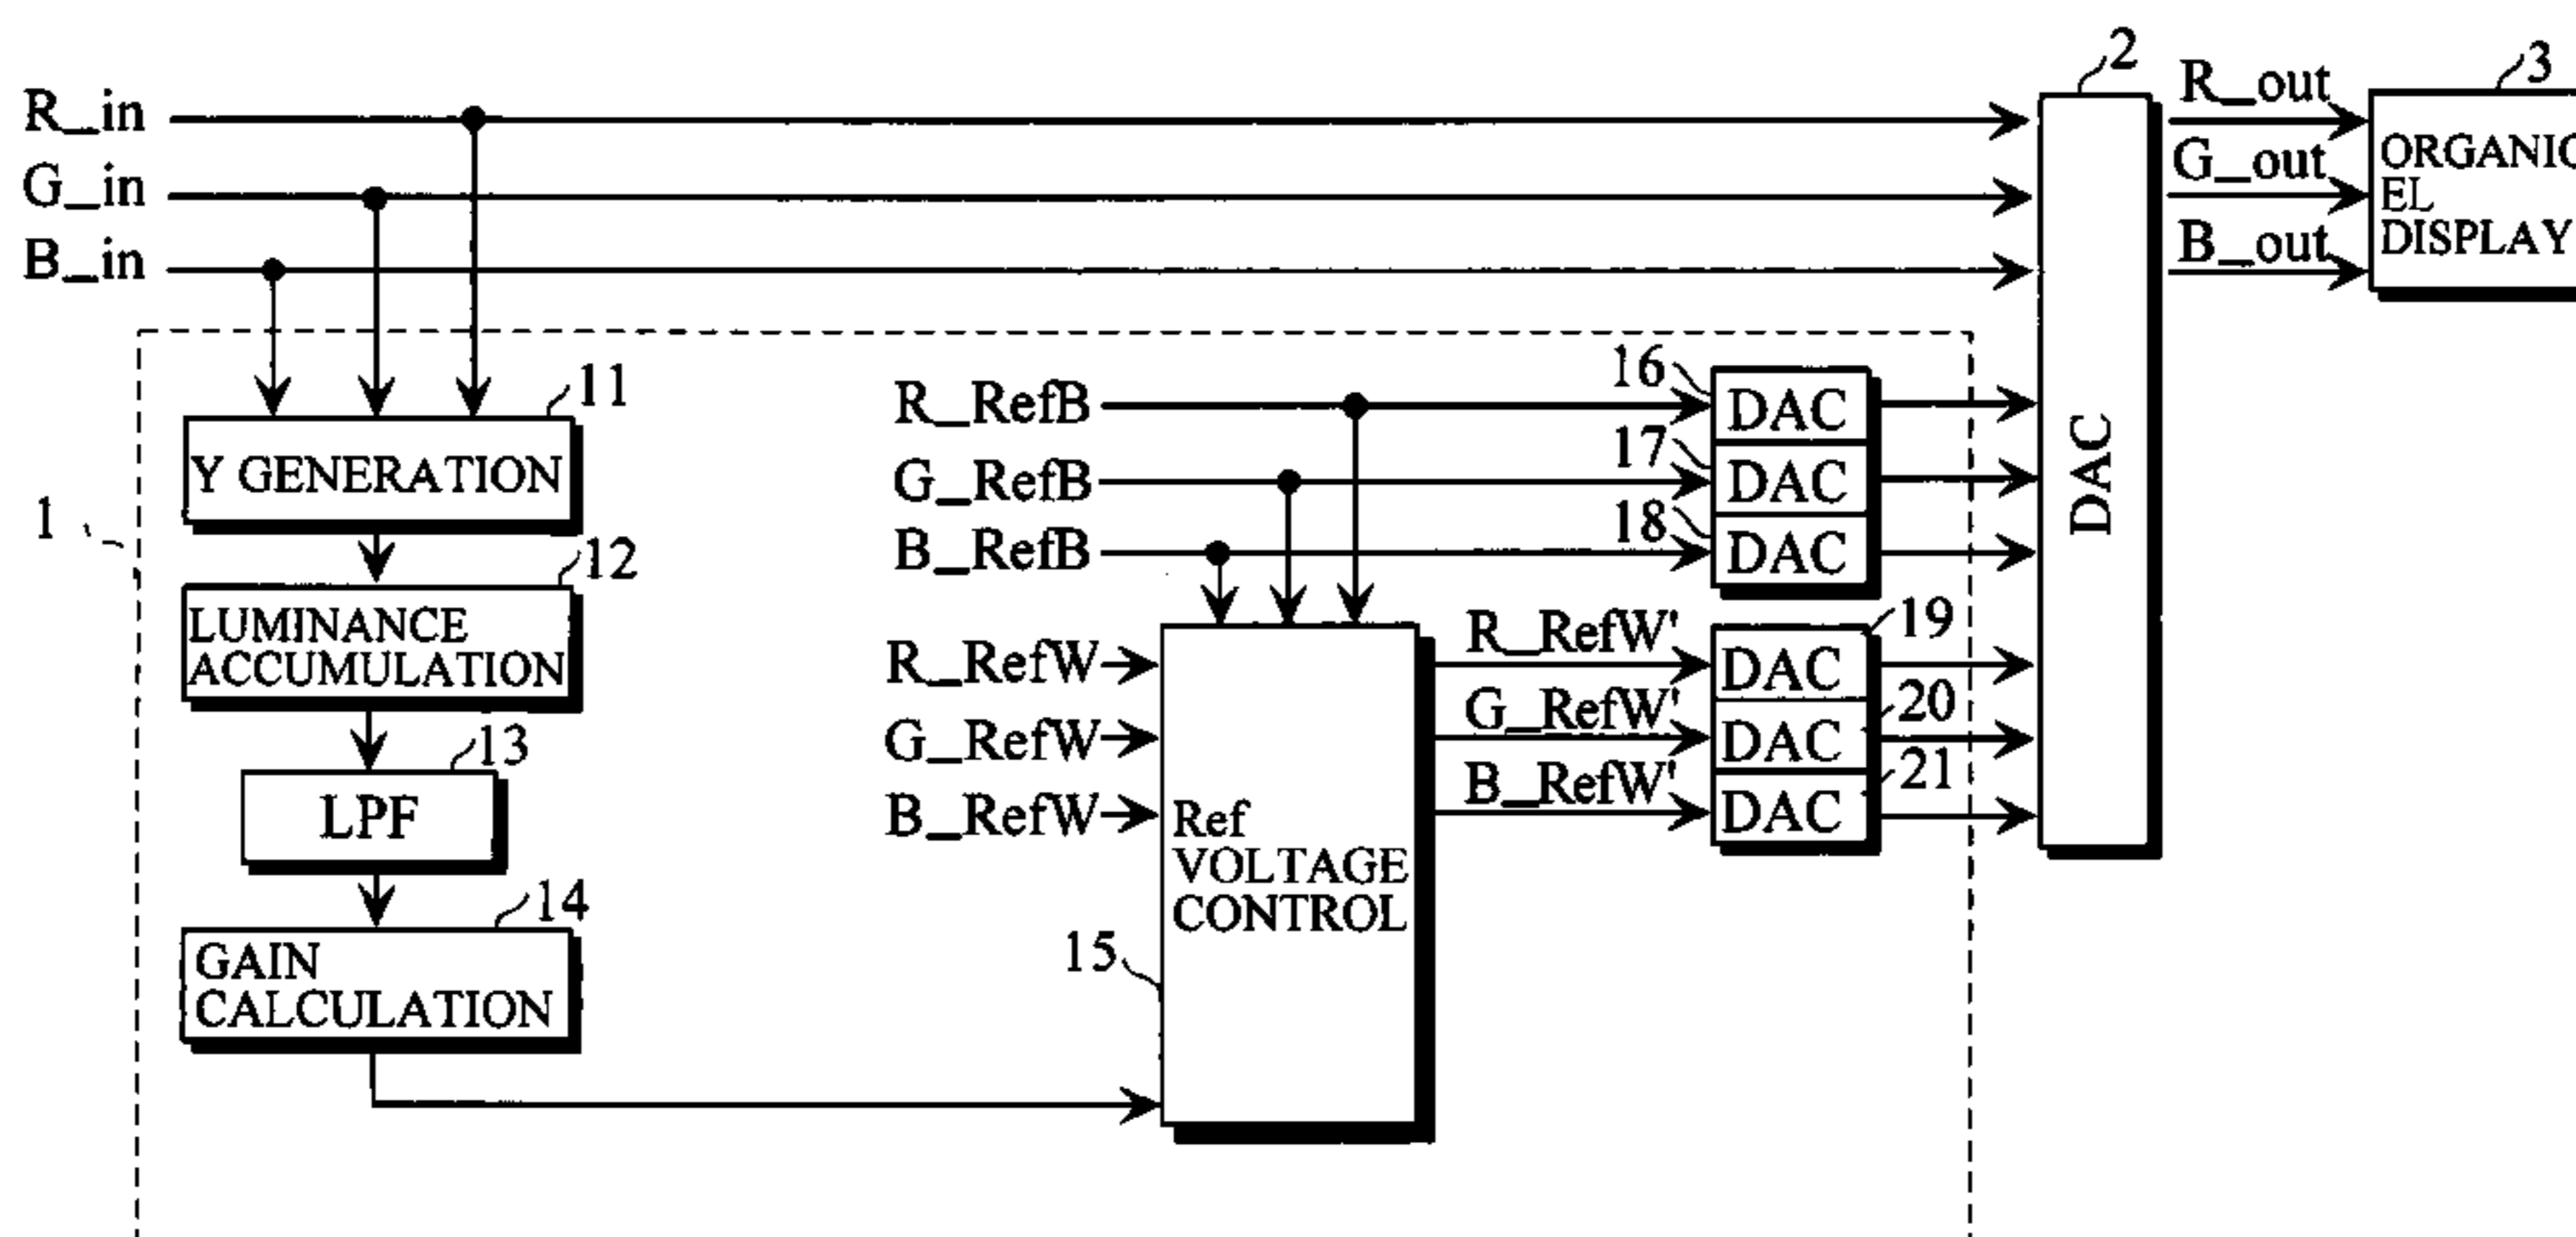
R_in
G_in
B_in

2
DAC

R_out
G_out
B_out

3
ORGANIC
EL
DISPLAY

1

11
Y GENERATION

12
LUMINANCE
ACCUMULATION

13
LPF

14
GAIN
CALCULATION

R_RefB
G_RefB
B_RefB

16
DAC
17
DAC
18
DAC

R_RefW
G_RefW
B_RefW

Ref
VOLTAGE
CONTROL
15

R_RefW'
G_RefW'
B_RefW'

19
DAC
20
DAC
21
DAC